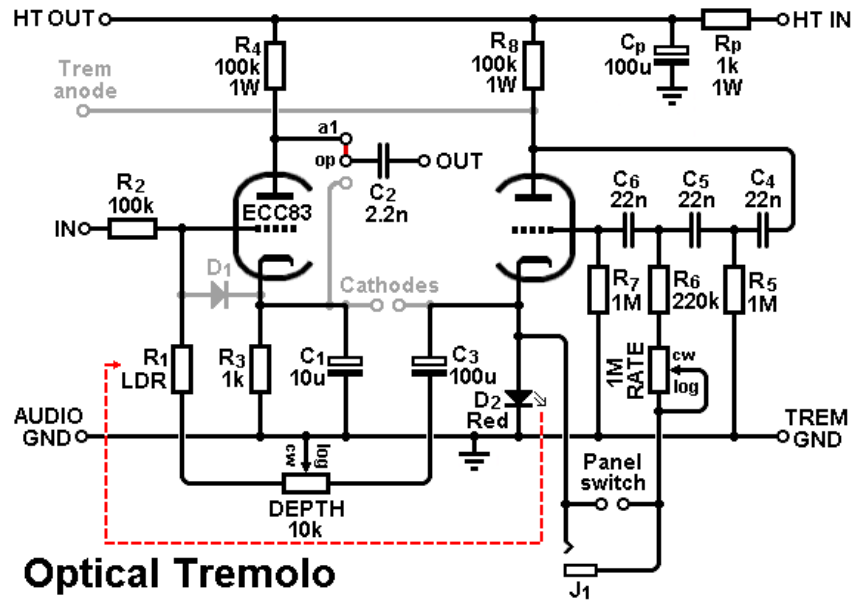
HT OUT

HT IN

R$_4$
100k
1W

R$_8$
100k
1W

C$_P$
100u

R$_P$
1k
1W

Trem
anode

a1

op

OUT

C$_2$
2.2n

R$_2$
100k

IN

ECC83

C$_6$
22n

C$_5$
22n

C$_4$
22n

D$_1$

Cathodes

R$_7$
1M

R$_6$
220k

R$_5$
1M

R$_1$
LDR

R$_3$
1k

C$_1$
10u

C$_3$
100u

1M
RATE

cw

log

D$_2$
Red

AUDIO
GND

TREM
GND

cw

log

Panel
switch

DEPTH
10k

Optical Tremolo

J$_1$